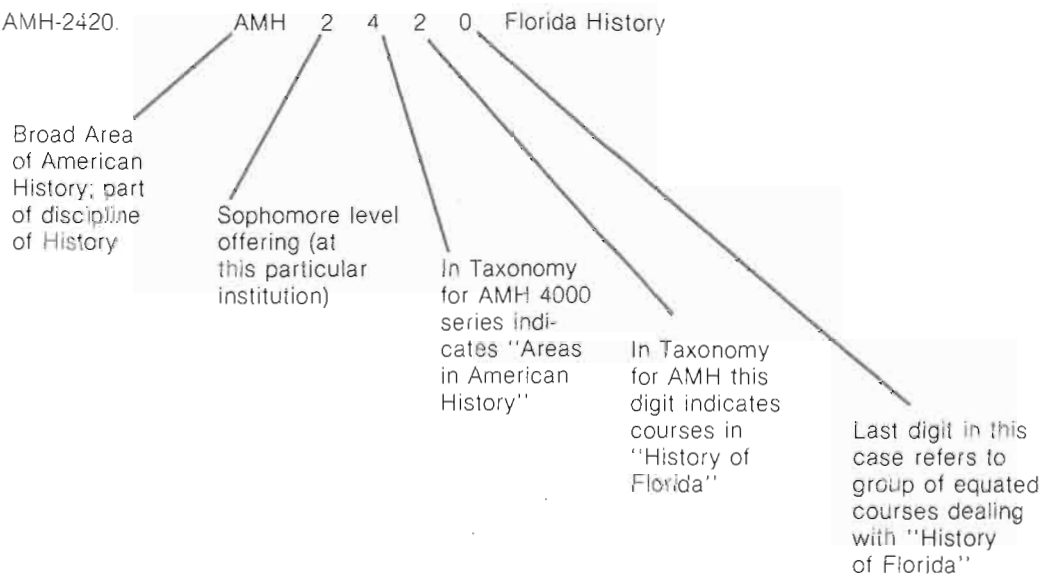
AMH-2420. AMH 2 4 2 0 Florida History

Broad Area of American History; part of discipline of History

Sophomore level offering (at this particular institution)

In Taxonomy for AMH 4000 series indicates "Areas in American History"

In Taxonomy for AMH this digit indicates courses in "History of Florida"

Last digit in this case refers to group of equated courses dealing with "History of Florida"